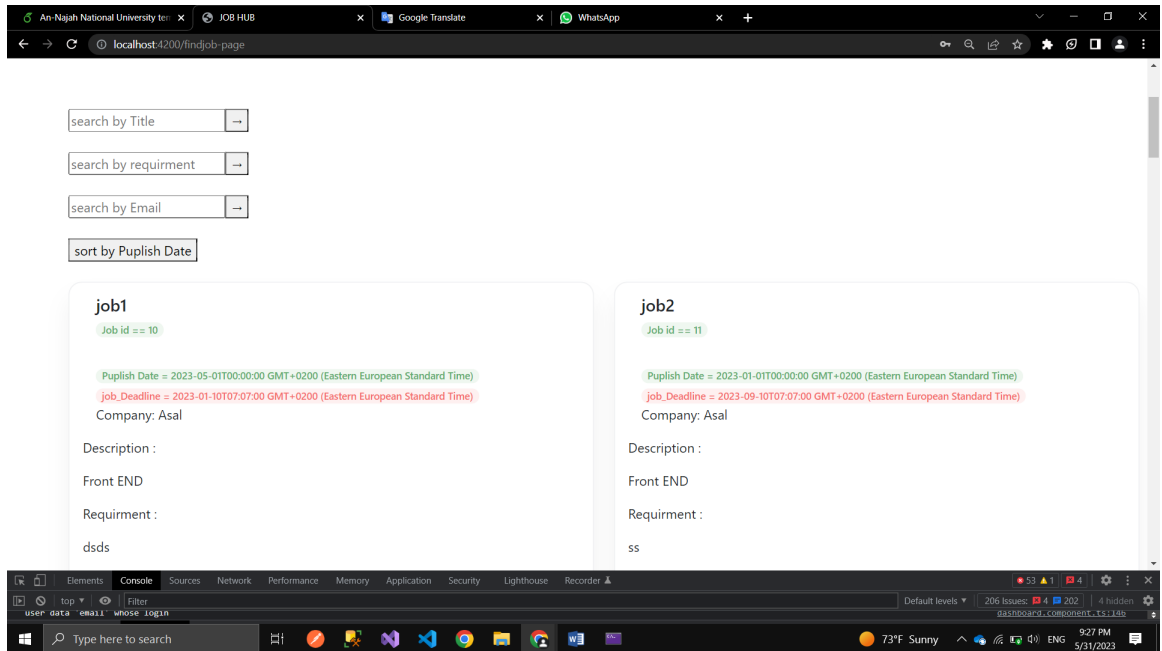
An-Najah National University ter ×
JOB HUB ×
Google Translate ×
WhatsApp ×
+

localhost:4200/findjob-page

search by Title →

search by requirment →

search by Email →

sort by Puplish Date

job1

Job id == 10

Puplish Date = 2023-05-01T00:00:00 GMT+0200 (Eastern European Standard Time)

job_Deadline = 2023-01-10T07:07:00 GMT+0200 (Eastern European Standard Time)

Company: Asal

Description :

Front END

Requirment :

dsds

job2

Job id == 11

Puplish Date = 2023-01-01T00:00:00 GMT+0200 (Eastern European Standard Time)

job_Deadline = 2023-09-10T07:07:00 GMT+0200 (Eastern European Standard Time)

Company: Asal

Description :

Front END

Requirment :

ss

Elements Console Sources Network Performance Memory Application Security Lighthouse Recorder

53 1 4

top Filter Default levels 206 Issues: 4 202 4 hidden

user data "email" whose login dashboard.component.ts:146

Type here to search

73°F Sunny ENG 9:27 PM 5/31/2023